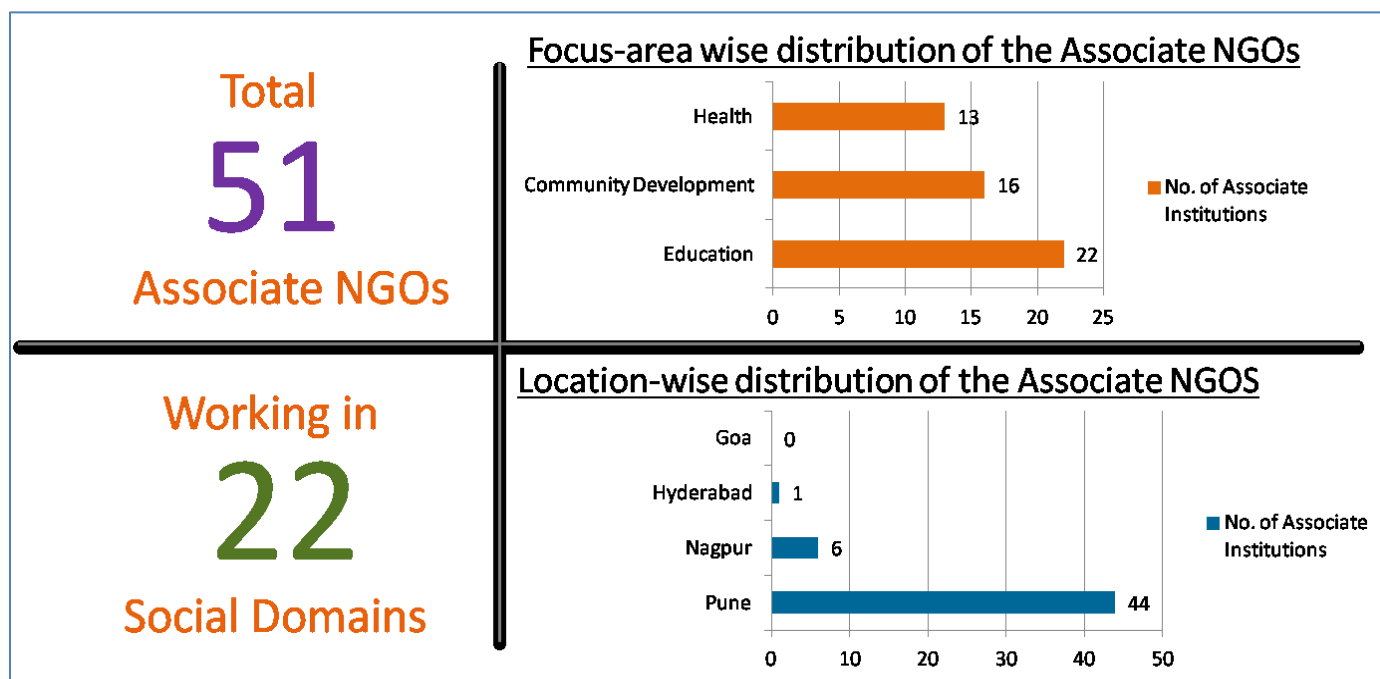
Total
51
Associate NGOs

Focus-area wise distribution of the Associate NGOs

Health 13
Community Development 16
Education 22

0 5 10 15 20 25

No. of Associate Institutions

Working in
22
Social Domains

Location-wise distribution of the Associate NGOS

Goa 0
Hyderabad 1
Nagpur 6
Pune 44

0 10 20 30 40 50

No. of Associate Institutions